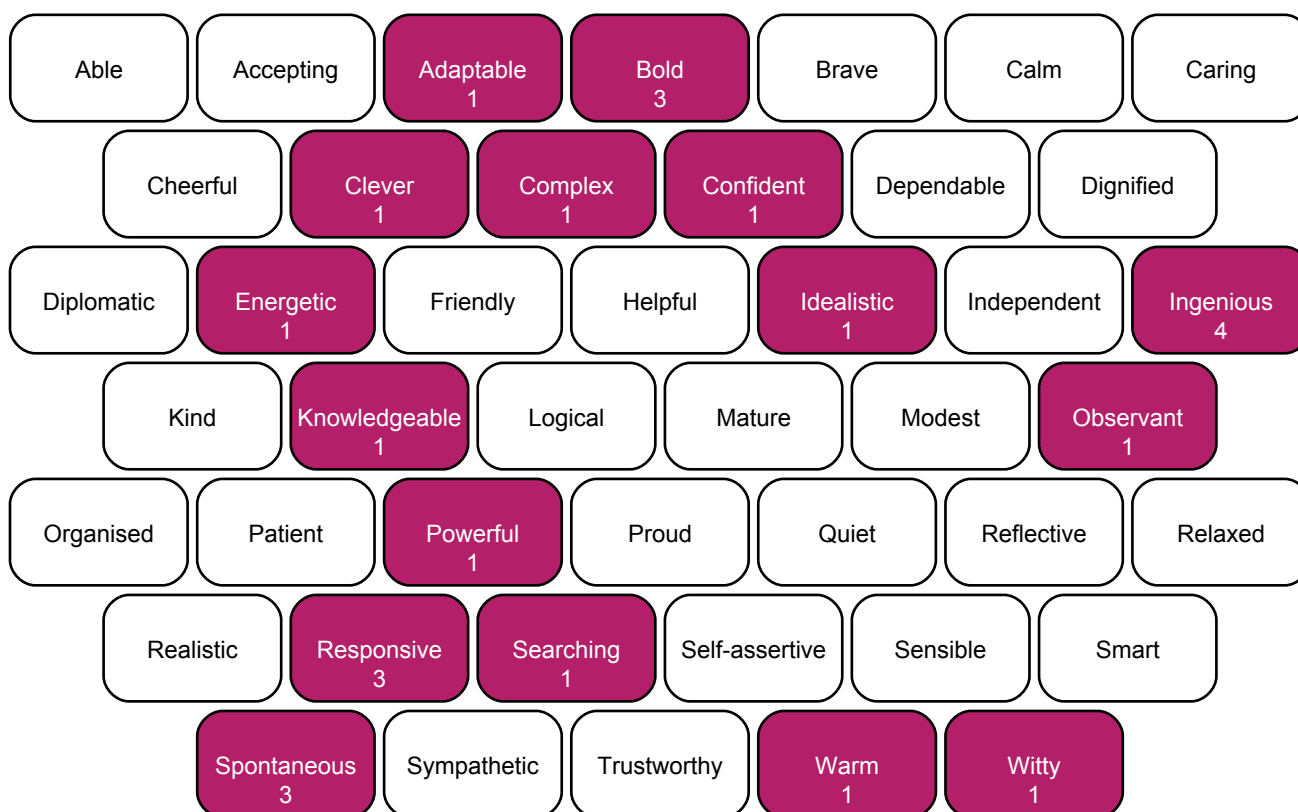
Able

Accepting

Adaptable
1

Bold
3

Brave

Calm

Caring

Cheerful

Clever
1

Complex
1

Confident
1

Dependable

Dignified

Diplomatic

Energetic
1

Friendly

Helpful

Idealistic
1

Independent

Ingenious
4

Kind

Knowledgeable
1

Logical

Mature

Modest

Observant
1

Organised

Patient

Powerful
1

Proud

Quiet

Reflective

Relaxed

Realistic

Responsive
3

Searching
1

Self-assertive

Sensible

Smart

Spontaneous
3

Sympathetic

Trustworthy

Warm
1

Witty
1